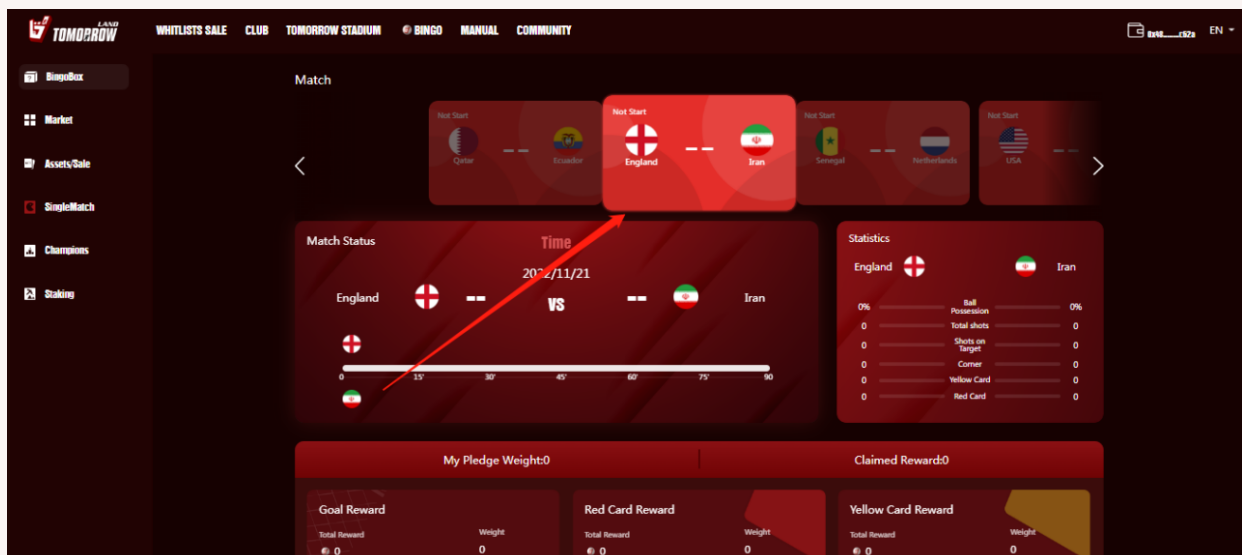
LAND TOMORROW
WHITLISTS SALE CLUB TOMORROW STADIUM BINGO MANUAL COMMUNITY
0x48......c52a EN

BingoBox
Market
Assets/Sale
SingleMatch
Champions
Staking

Match

Not Start
Qatar -- Ecuador

Not Start
England -- Iran

Not Start
Senegal -- Netherlands

Not Start
USA --

Match Status
Time
2022/11/21
England -- VS -- Iran
0 15' 30' 45' 60' 75' 90

Statistics
England Iran
| | | |
|---|---|---|
| 0% | Ball Possession | 0% |
| 0 | Total shots | 0 |
| 0 | Shots on Target | 0 |
| 0 | Corner | 0 |
| 0 | Yellow Card | 0 |
| 0 | Red Card | 0 |

My Pledge Weight:0
Claimed Reward:0

Goal Reward
Total Reward 0
Weight 0

Red Card Reward
Total Reward 0
Weight 0

Yellow Card Reward
Total Reward 0
Weight 0